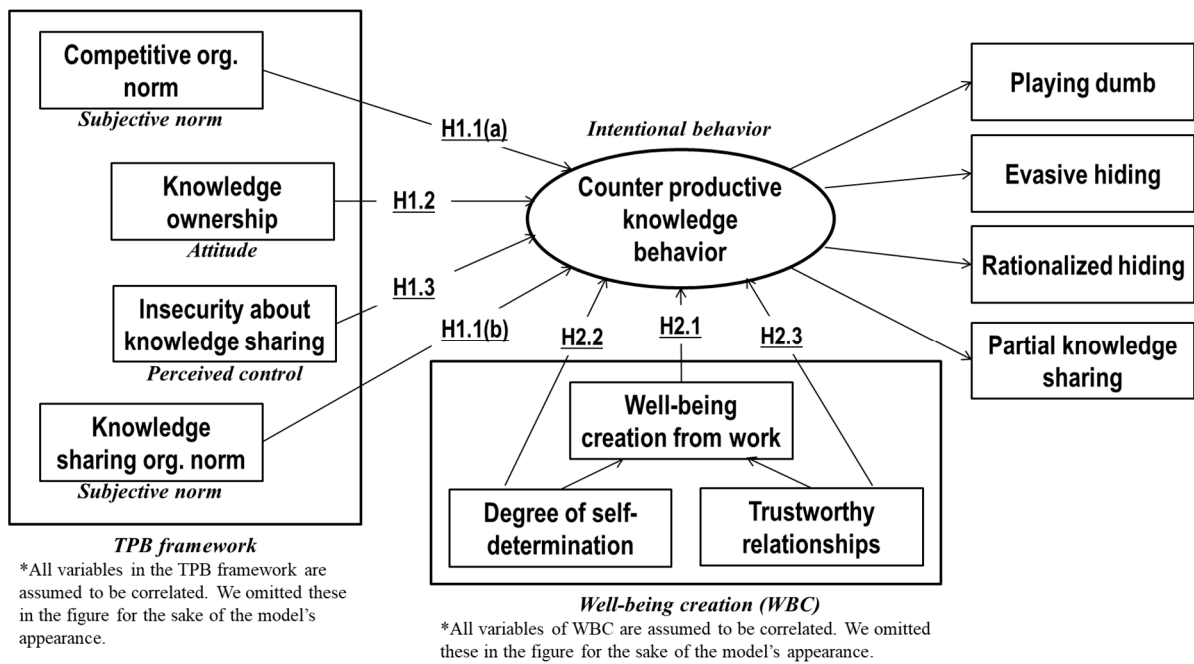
Competitive org. norm
Subjective norm

Knowledge ownership
Attitude

Insecurity about knowledge sharing
Perceived control

Knowledge sharing org. norm
Subjective norm

H1.1(a)
H1.2
H1.3
H1.1(b)

Intentional behavior
Counter productive knowledge behavior

H2.2
H2.1
H2.3

Well-being creation from work
Degree of self-determination
Trustworthy relationships

Playing dumb
Evasive hiding
Rationalized hiding
Partial knowledge sharing

TPB framework
*All variables in the TPB framework are assumed to be correlated. We omitted these in the figure for the sake of the model's appearance.

Well-being creation (WBC)
*All variables of WBC are assumed to be correlated. We omitted these in the figure for the sake of the model's appearance.